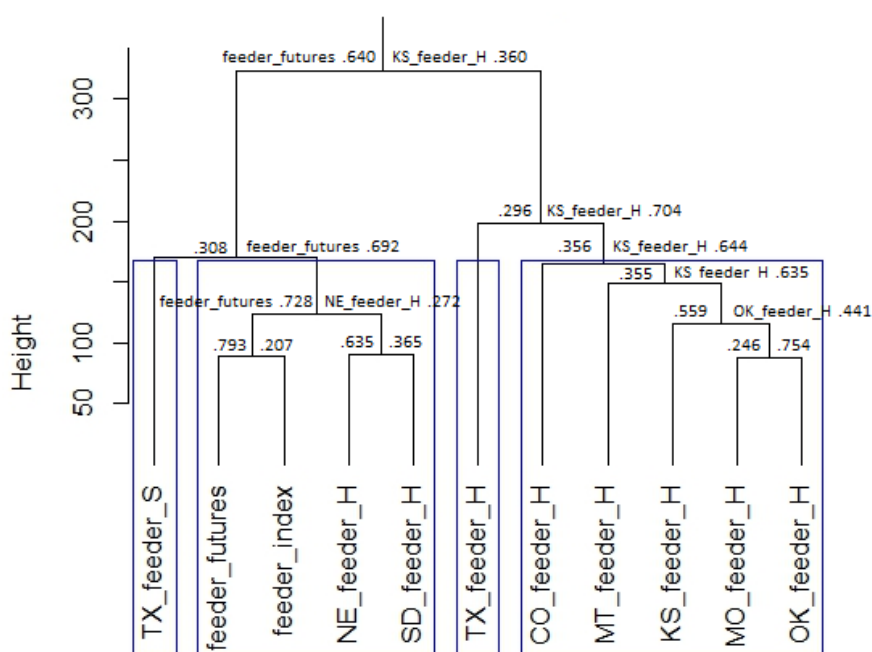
feeder_futures .640 KS_feeder_H .360

300

200

Height

100

50

.308 feeder_futures .692

feeder_futures .728 NE_feeder_H .272

.793 .207

.635 .365

.296 KS_feeder_H .704

.356 KS_feeder_H .644

.355 KS feeder H .635

.559 OK_feeder_H .441

.246 .754

TX_feeder_S

feeder_futures

feeder_index

NE_feeder_H

SD_feeder_H

TX_feeder_H

CO_feeder_H

MT_feeder_H

KS_feeder_H

MO_feeder_H

OK_feeder_H